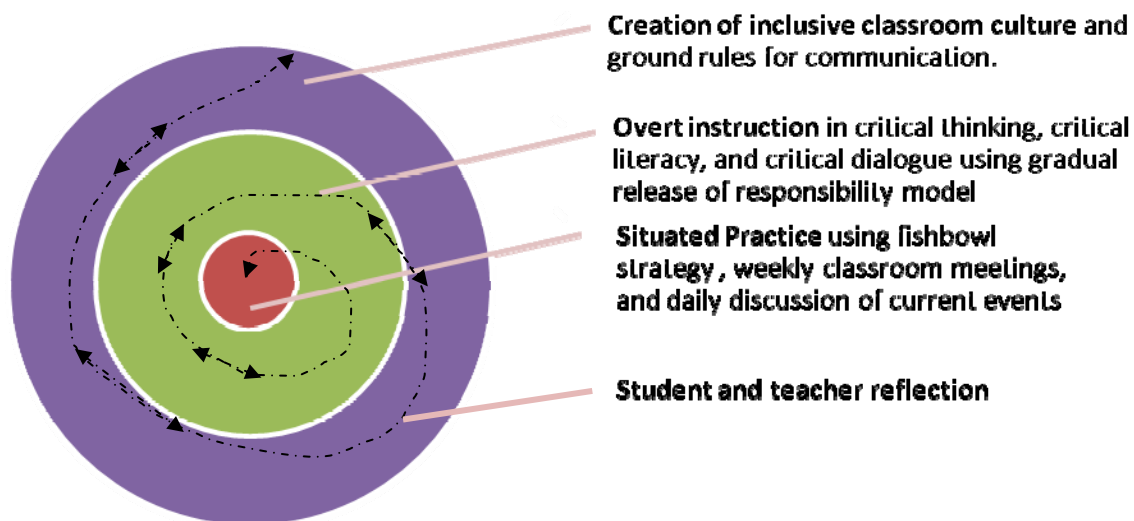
Creation of inclusive classroom culture and ground rules for communication.

Overt instruction in critical thinking, critical literacy, and critical dialogue using gradual release of responsibility model

Situated Practice using fishbowl strategy , weekly classroom meetings, and daily discussion of current events

Student and teacher reflection